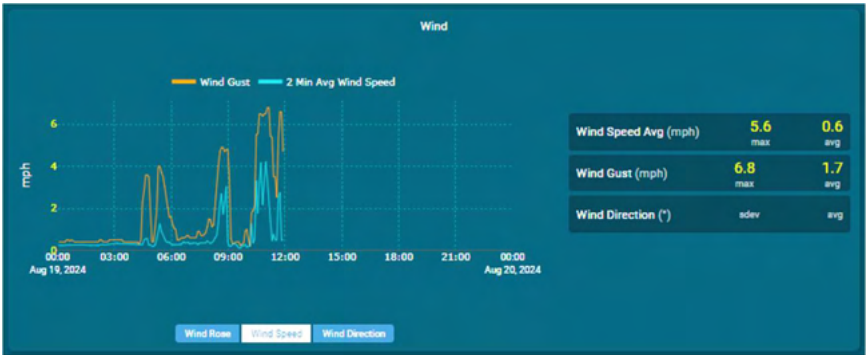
Wind

Wind Gust 2 Min Avg Wind Speed

6
4
2
0

mph

00:00 Aug 19, 2024
03:00
06:00
09:00
12:00
15:00
18:00
21:00
00:00 Aug 20, 2024

| Wind Speed Avg (mph) | 5.6 max | 0.6 avg |
|---|---|---|
| Wind Gust (mph) | 6.8 max | 1.7 avg |
| Wind Direction (°) | sdev | avg |

Wind Rose | Wind Speed | Wind Direction